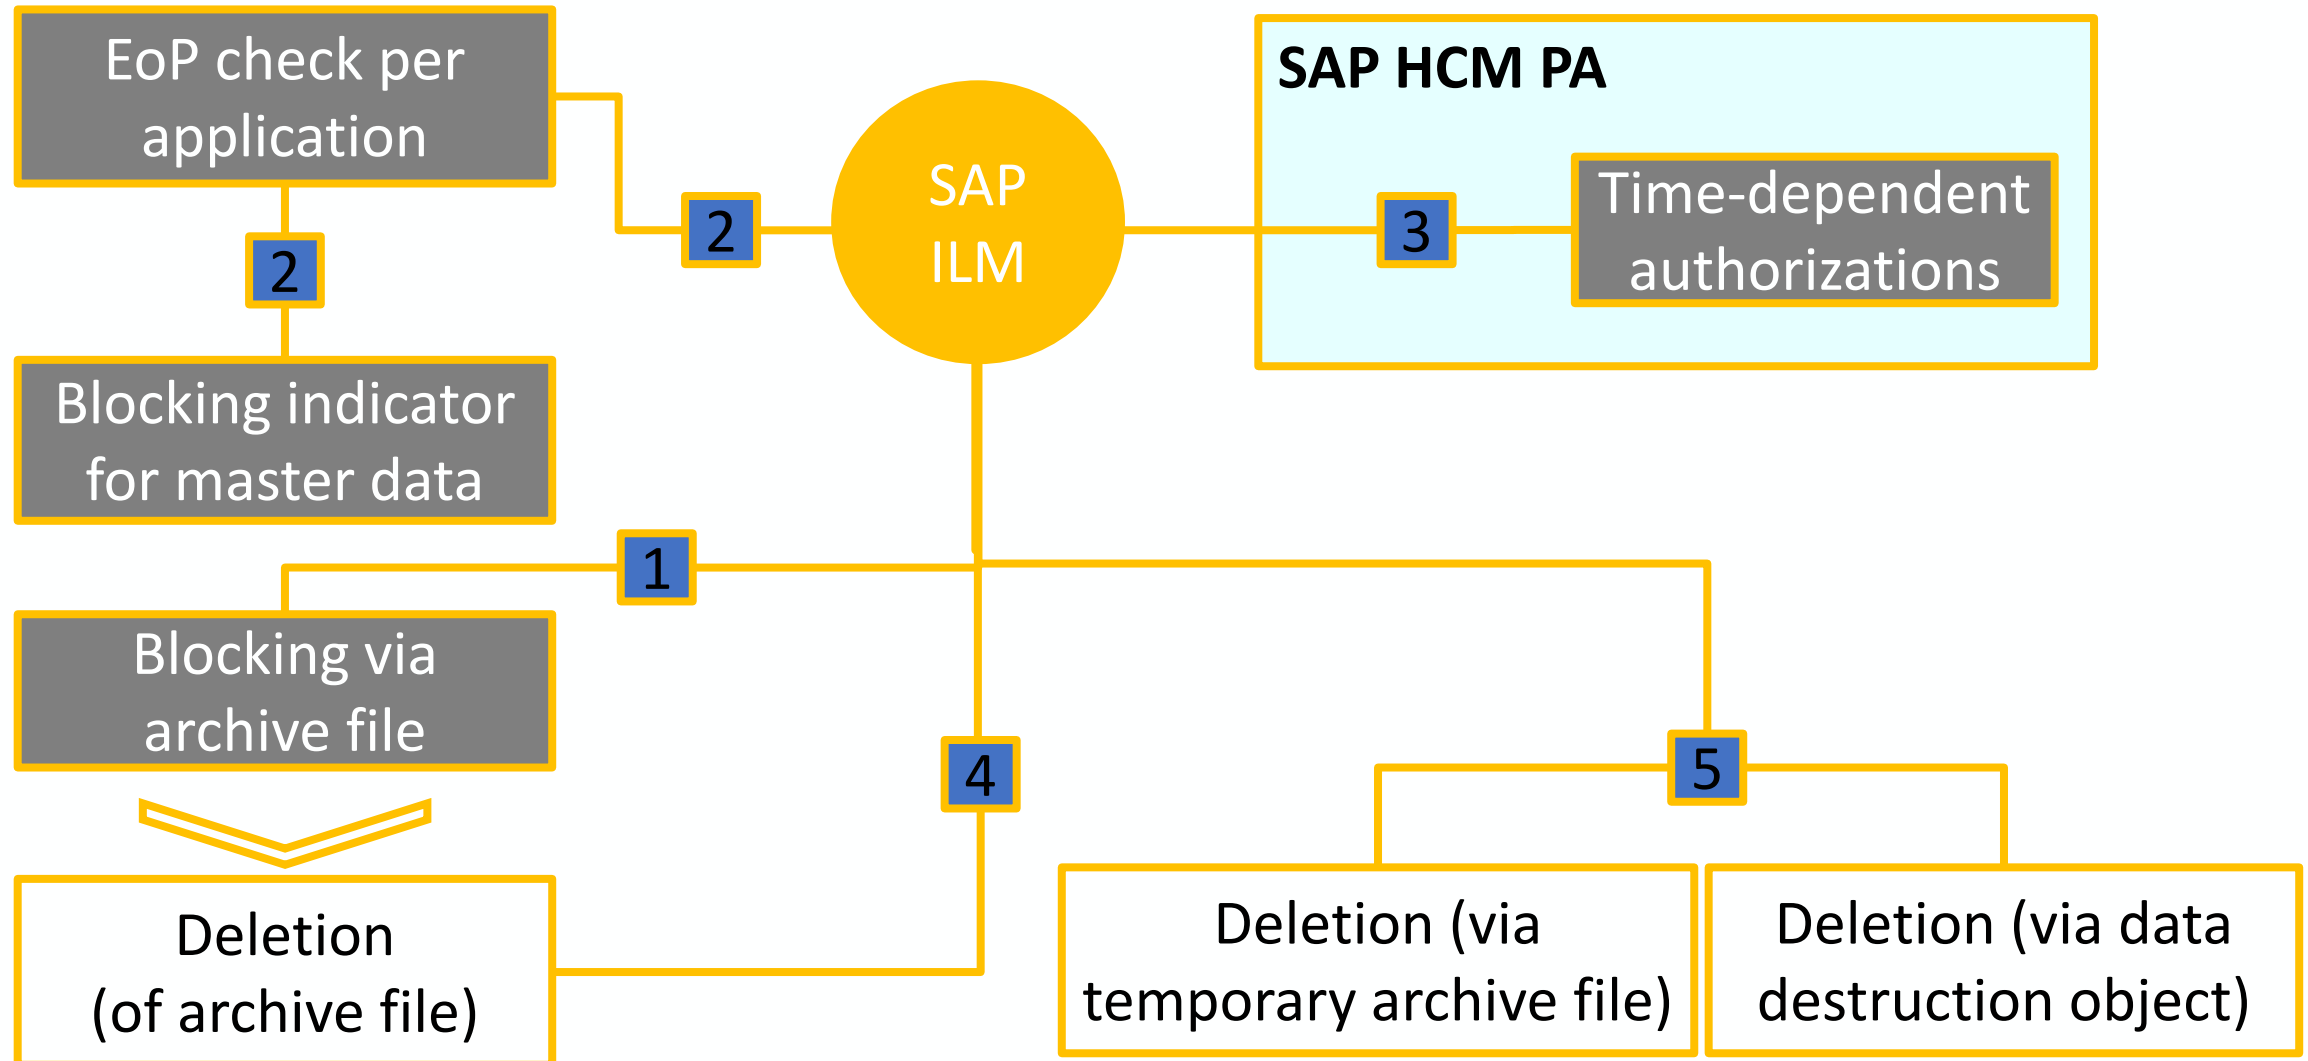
EoP check per application

2

2

SAP ILM

SAP HCM PA

3

Time-dependent authorizations

Blocking indicator for master data

1

Blocking via archive file

4

5

Deletion (of archive file)

Deletion (via temporary archive file)

Deletion (via data destruction object)